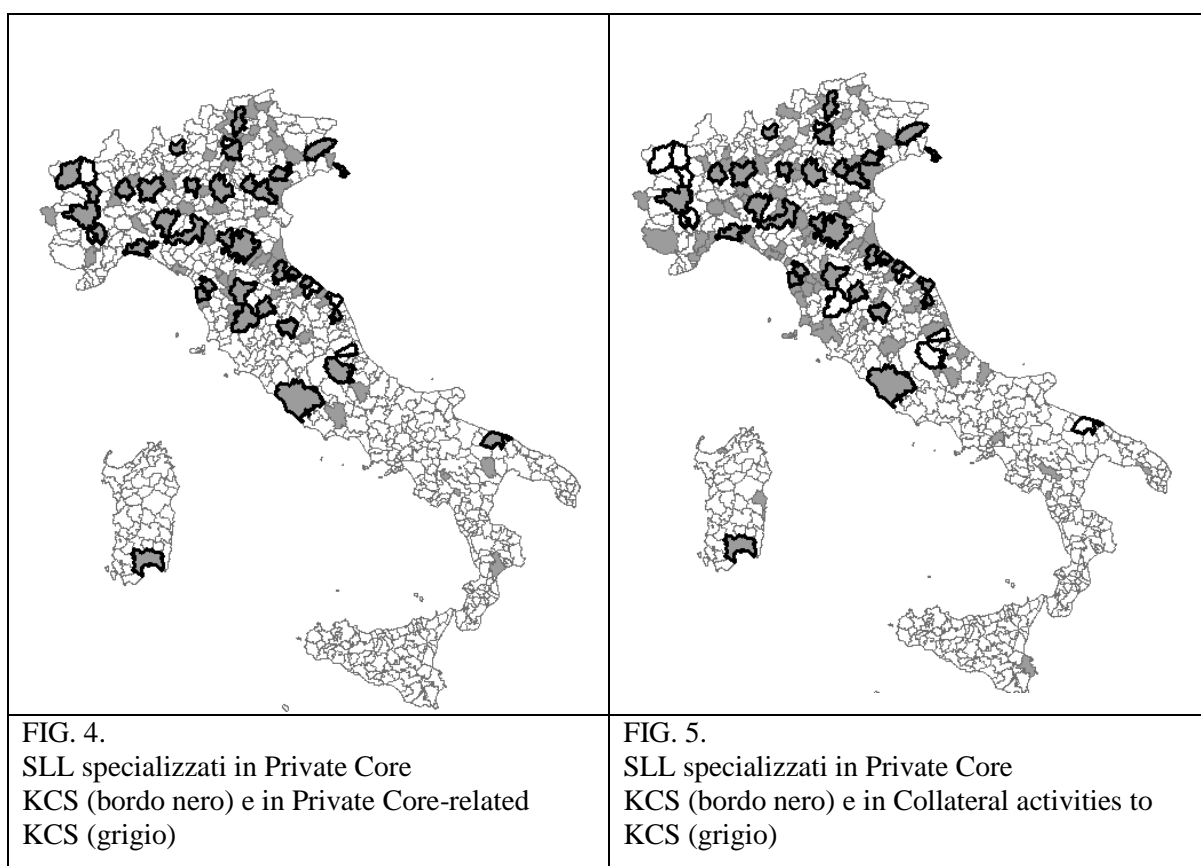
| FIG. 4. SLL specializzati in Private Core KCS (bordo nero) e in Private Core-related KCS (grigio) | FIG. 5. SLL specializzati in Private Core KCS (bordo nero) e in Collateral activities to KCS (grigio) |
|---|---|